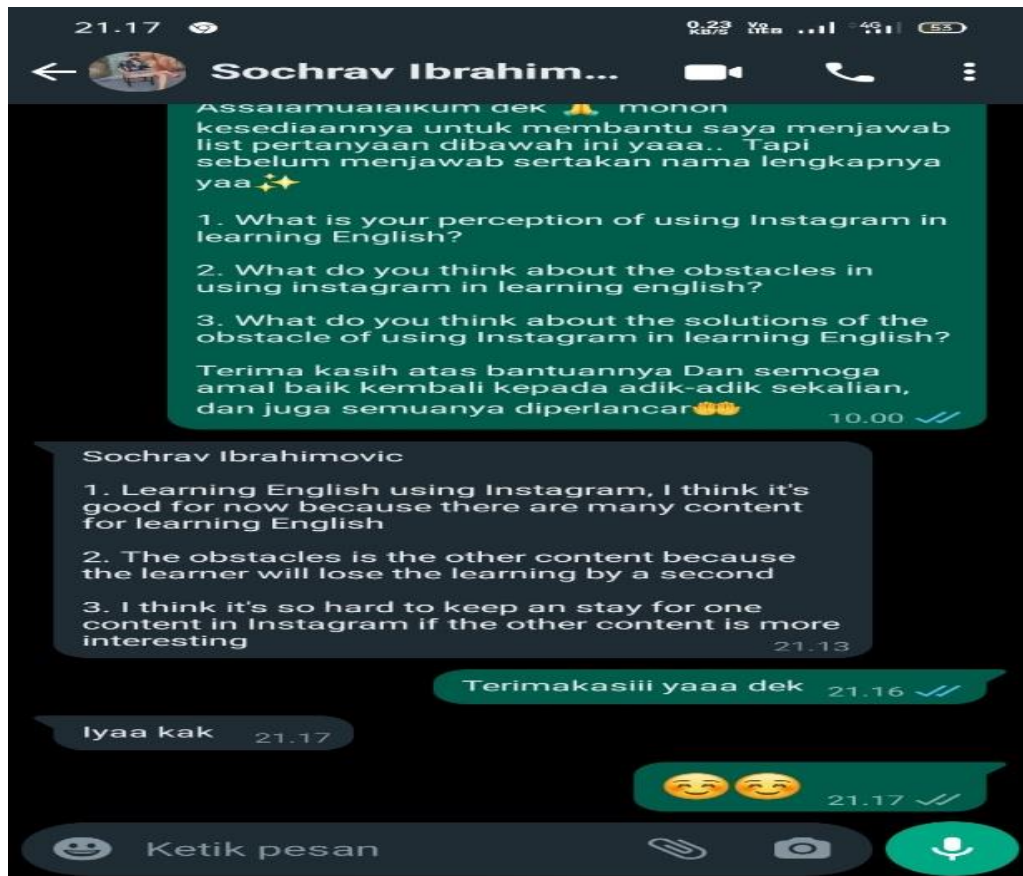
21.17

0.23 KB/S Vo LTE 4G 53

Sochrav Ibrahim...

Assalamualaikum dek 🙏 mohon kesediaannya untuk membantu saya menjawab list pertanyaan dibawah ini yaaa.. Tapi sebelum menjawab sertakan nama lengkapnya yaa✨

1. What is your perception of using Instagram in learning English?

2. What do you think about the obstacles in using instagram in learning english?

3. What do you think about the solutions of the obstacle of using Instagram in learning English?

Terima kasih atas bantuannya Dan semoga amal baik kembali kepada adik-adik sekalian, dan juga semuanya diperlancar🤲 10.00

Sochrav Ibrahimovic

1. Learning English using Instagram, I think it's good for now because there are many content for learning English

2. The obstacles is the other content because the learner will lose the learning by a second

3. I think it's so hard to keep an stay for one content in Instagram if the other content is more interesting 21.13

Terimakasiii yaaa dek 21.16

Iyaa kak 21.17

☺☺ 21.17

Ketik pesan